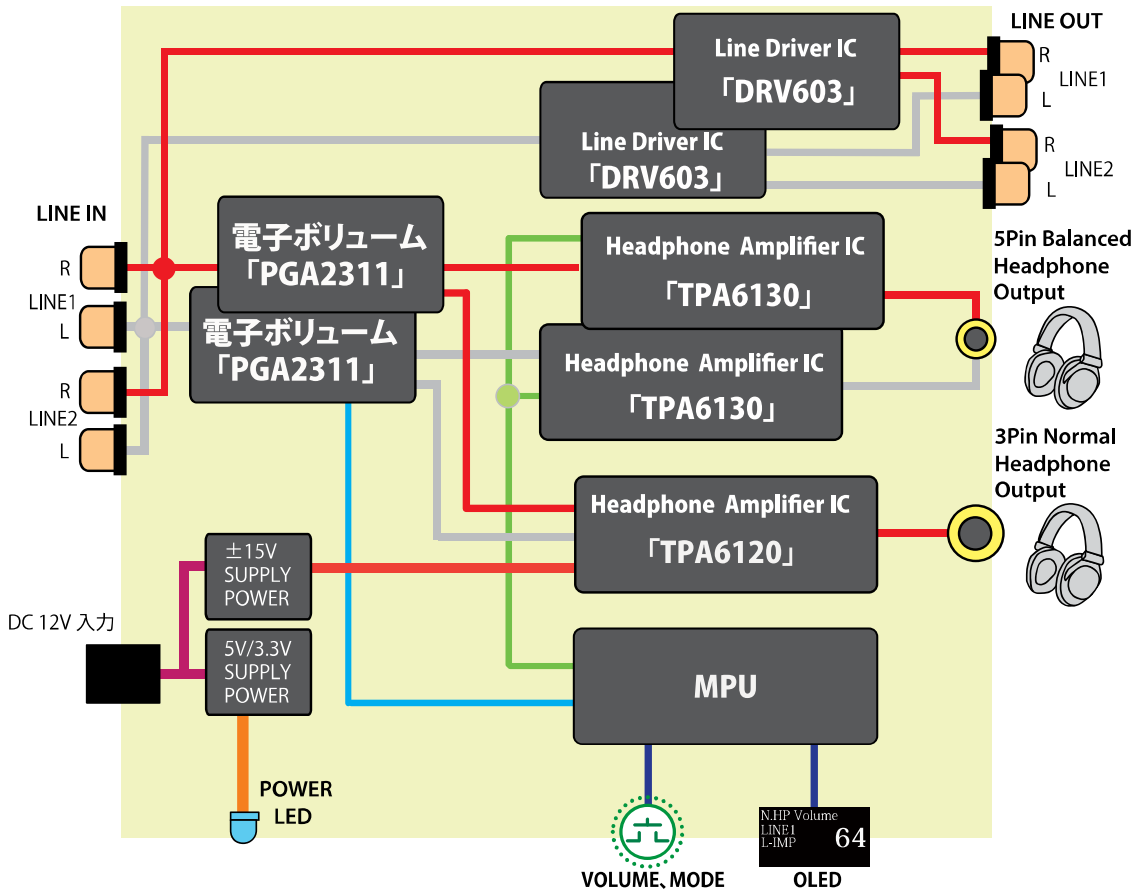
LINE OUT
Line Driver IC
「DRV603」
R
LINE1
L
Line Driver IC
「DRV603」
R
LINE2
L
LINE IN
R
LINE1
L
R
LINE2
L
電子ボリューム
「PGA2311」
電子ボリューム
「PGA2311」
Headphone Amplifier IC
「TPA6130」
5Pin Balanced Headphone Output
Headphone Amplifier IC
「TPA6130」
3Pin Normal Headphone Output
Headphone Amplifier IC
「TPA6120」
±15V SUPPLY POWER
DC 12V 入力
5V/3.3V SUPPLY POWER
MPU
POWER LED
VOLUME、MODE
N.HP Volume
LINE1
L-IMP
64
OLED